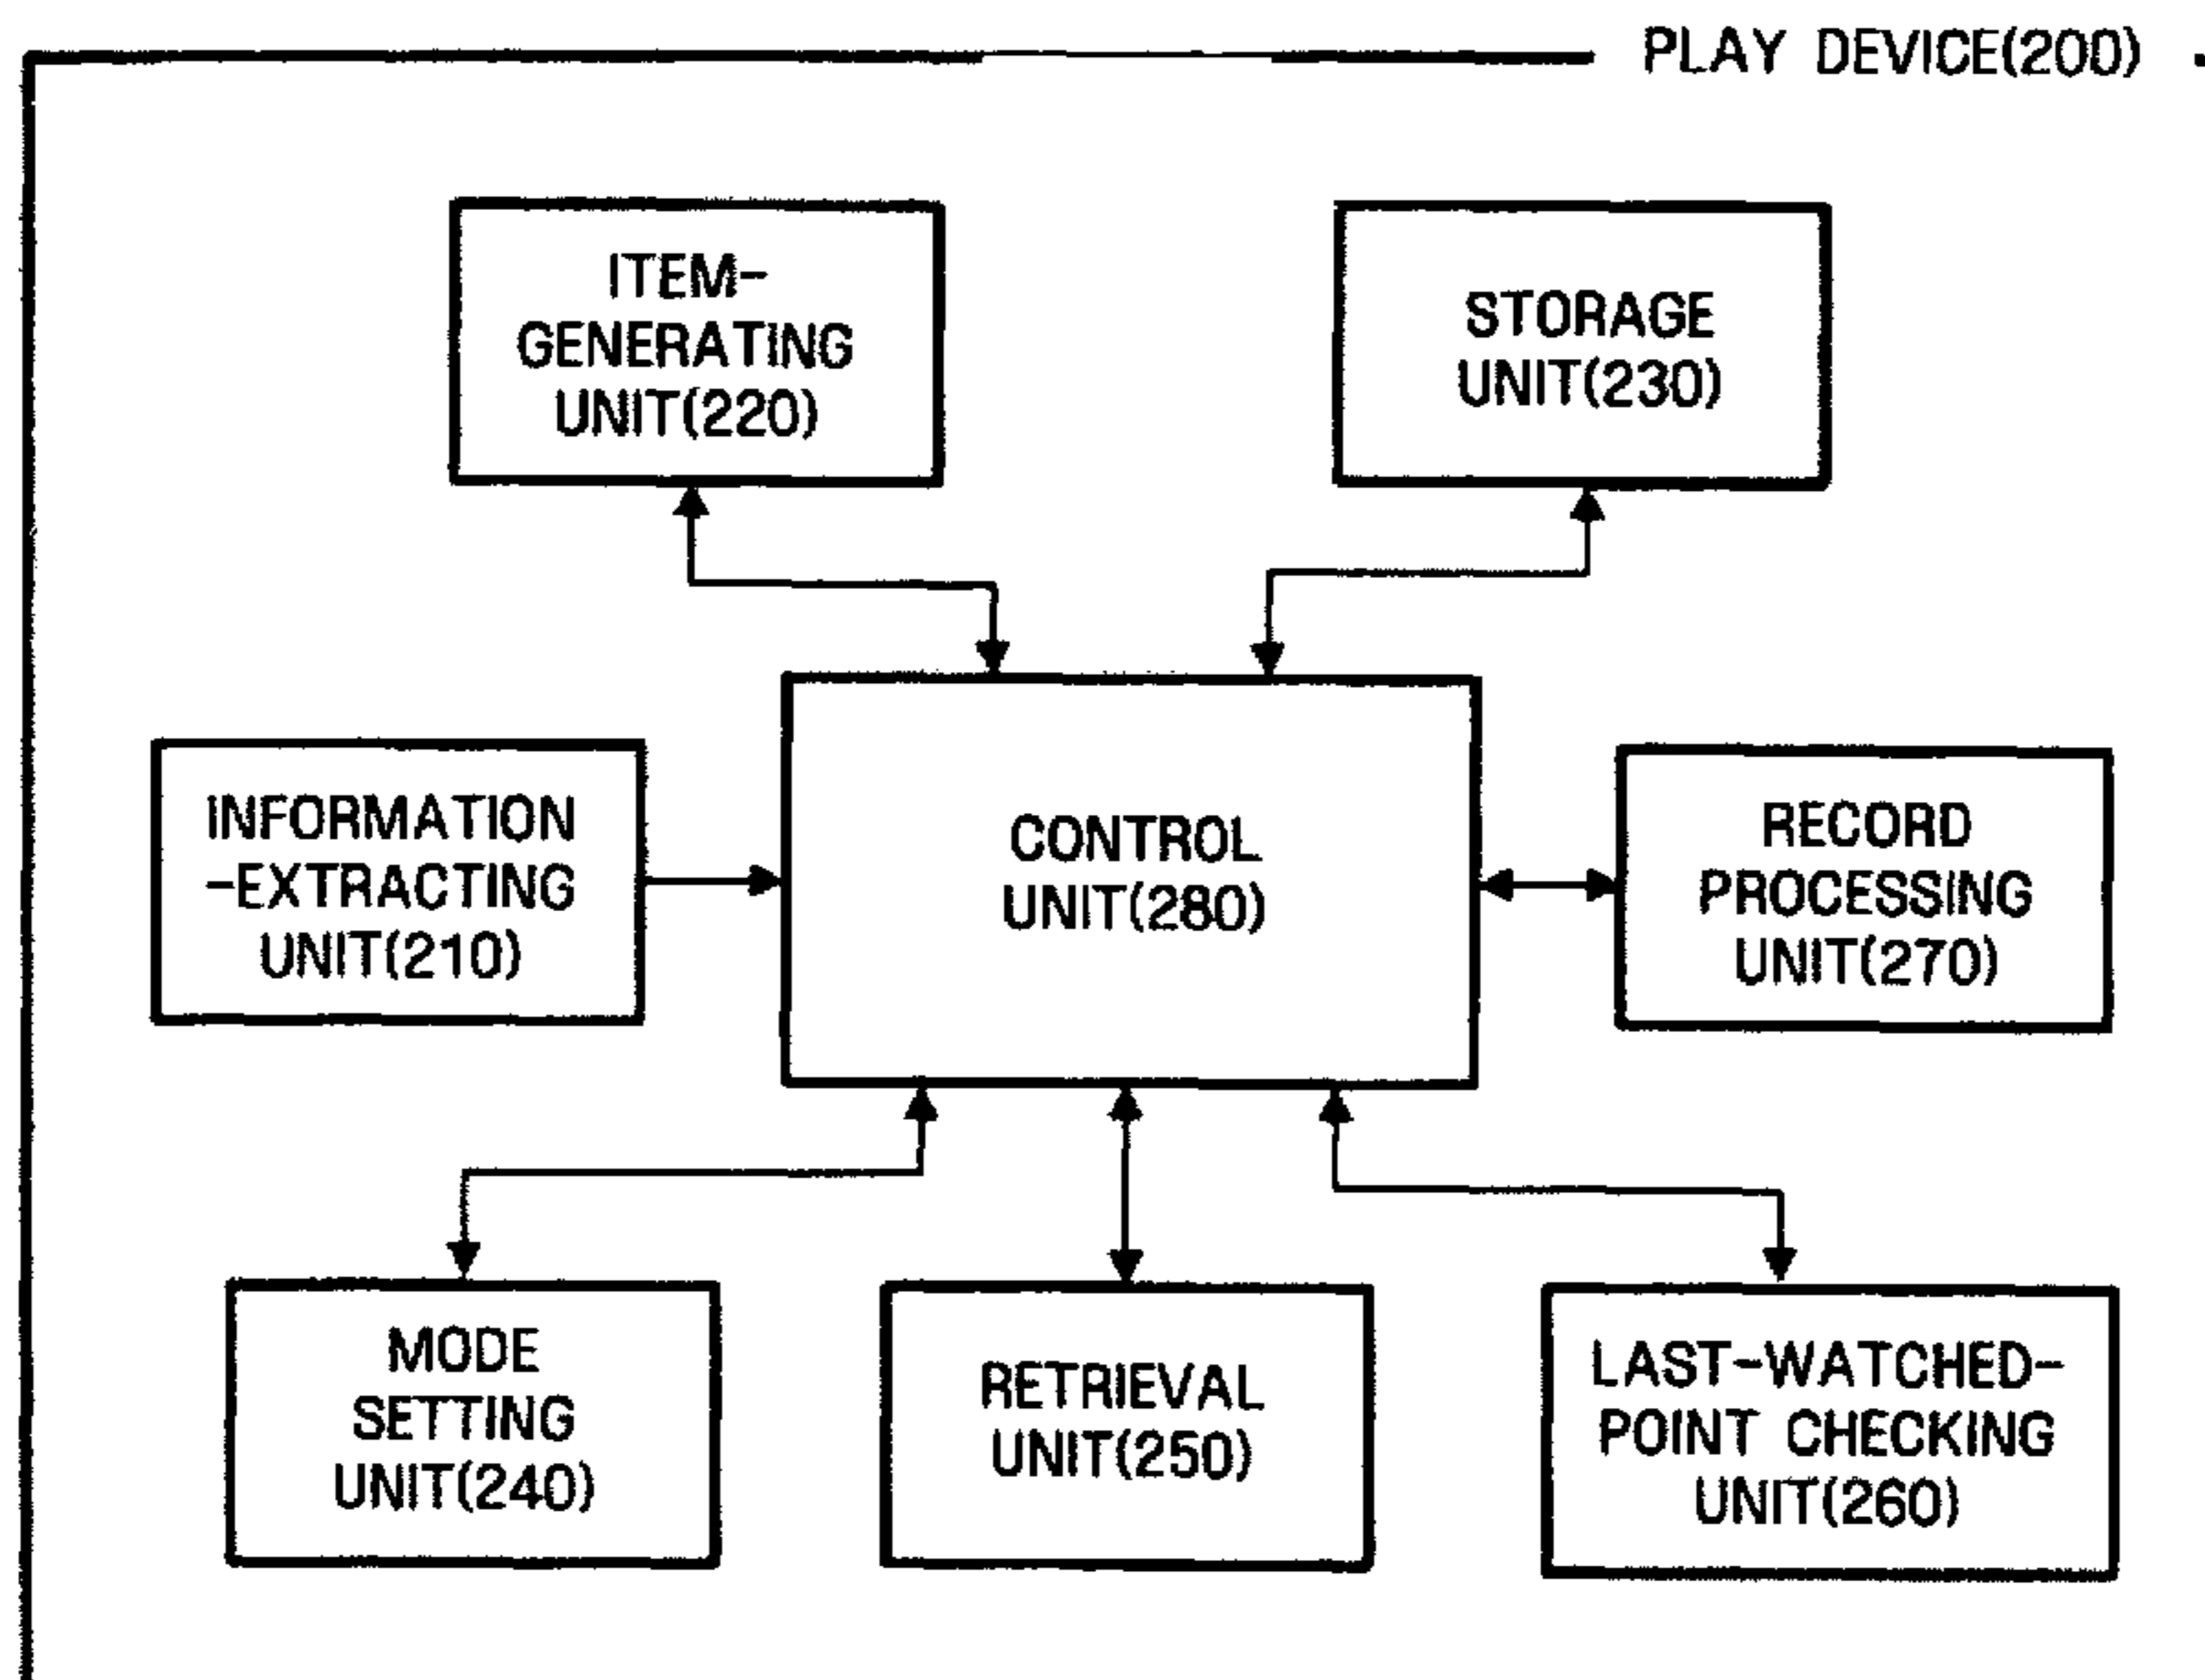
PLAY DEVICE(200)

ITEM-GENERATING UNIT(220)

STORAGE UNIT(230)

INFORMATION -EXTRACTING UNIT(210)

CONTROL UNIT(280)

RECORD PROCESSING UNIT(270)

MODE SETTING UNIT(240)

RETRIEVAL UNIT(250)

LAST-WATCHED-POINT CHECKING UNIT(260)